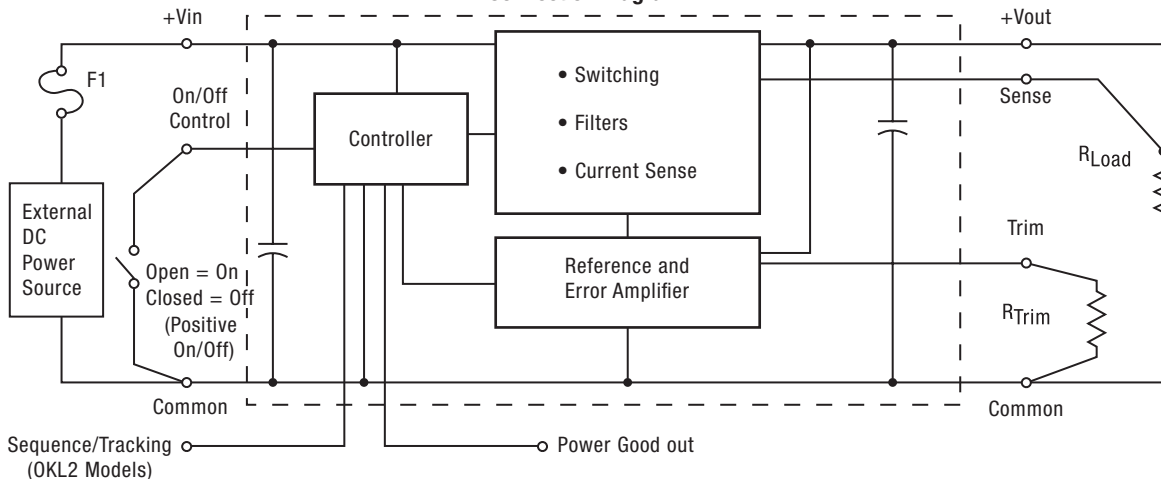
+Vin

F1

On/Off Control

External DC Power Source

Open = On
Closed = Off
(Positive On/Off)

Common

Controller

• Switching

• Filters

• Current Sense

Reference and Error Amplifier

+Vout

Sense

$R_{Load}$

Trim

$R_{Trim}$

Common

Sequence/Tracking
(OKL2 Models)

Power Good out